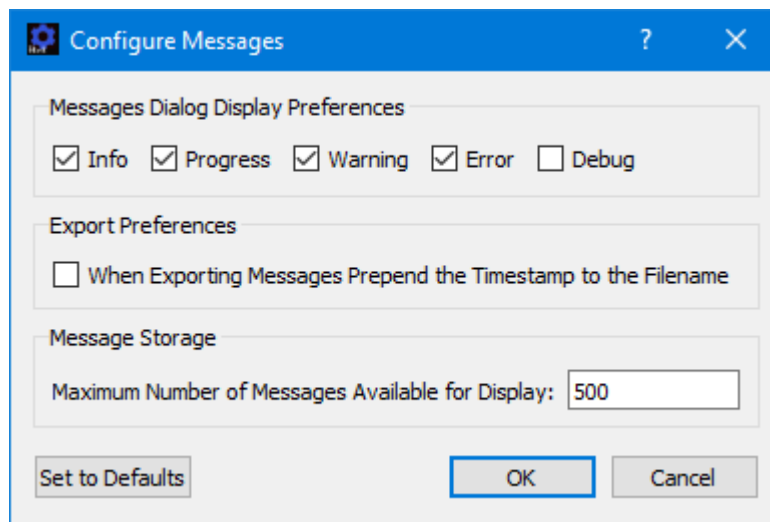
Configure Messages ? ✕

Messages Dialog Display Preferences

Info Progress Warning Error Debug

Export Preferences

When Exporting Messages Prepend the Timestamp to the Filename

Message Storage

Maximum Number of Messages Available for Display: 500

Set to Defaults OK Cancel